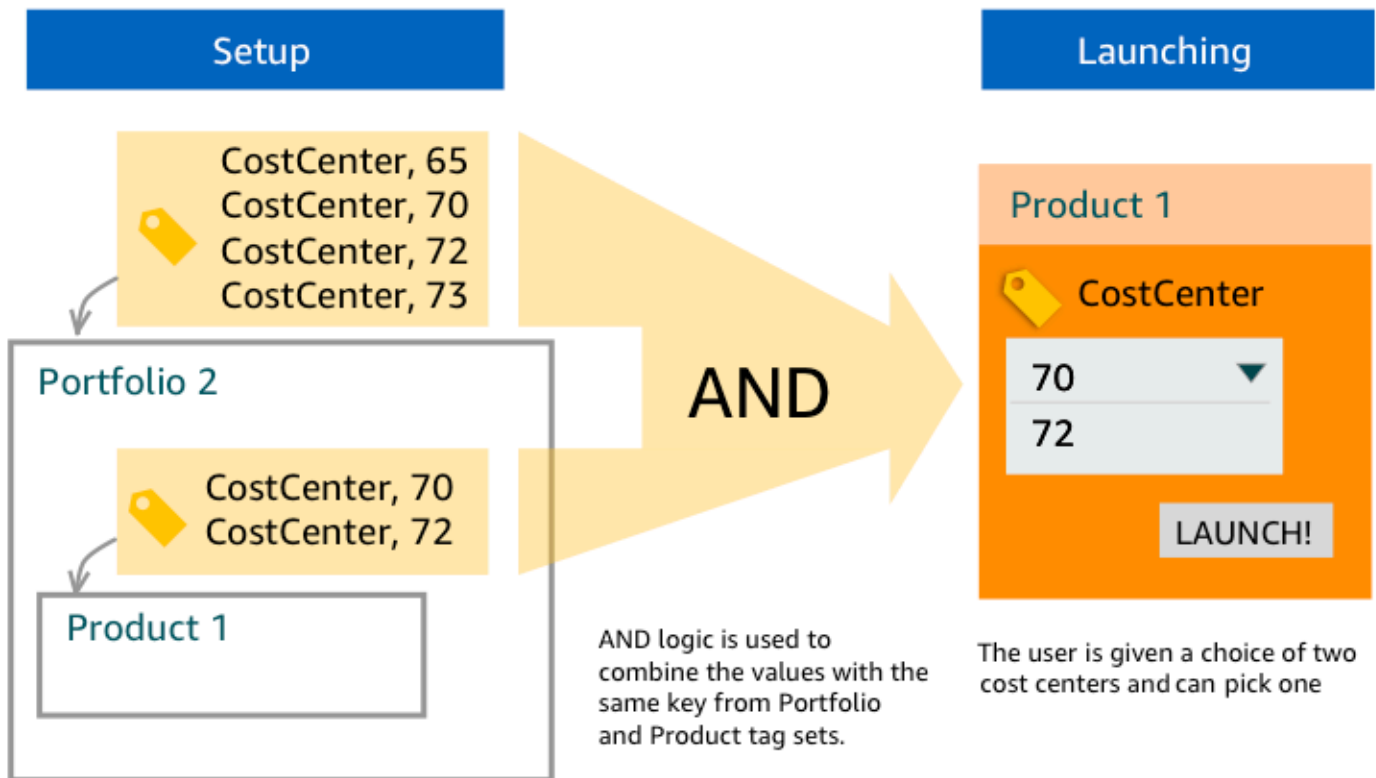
Setup

CostCenter, 65
CostCenter, 70
CostCenter, 72
CostCenter, 73

Portfolio 2

CostCenter, 70
CostCenter, 72

Product 1

AND

AND logic is used to combine the values with the same key from Portfolio and Product tag sets.

Launching

Product 1

CostCenter

70
72

LAUNCH!

The user is given a choice of two cost centers and can pick one